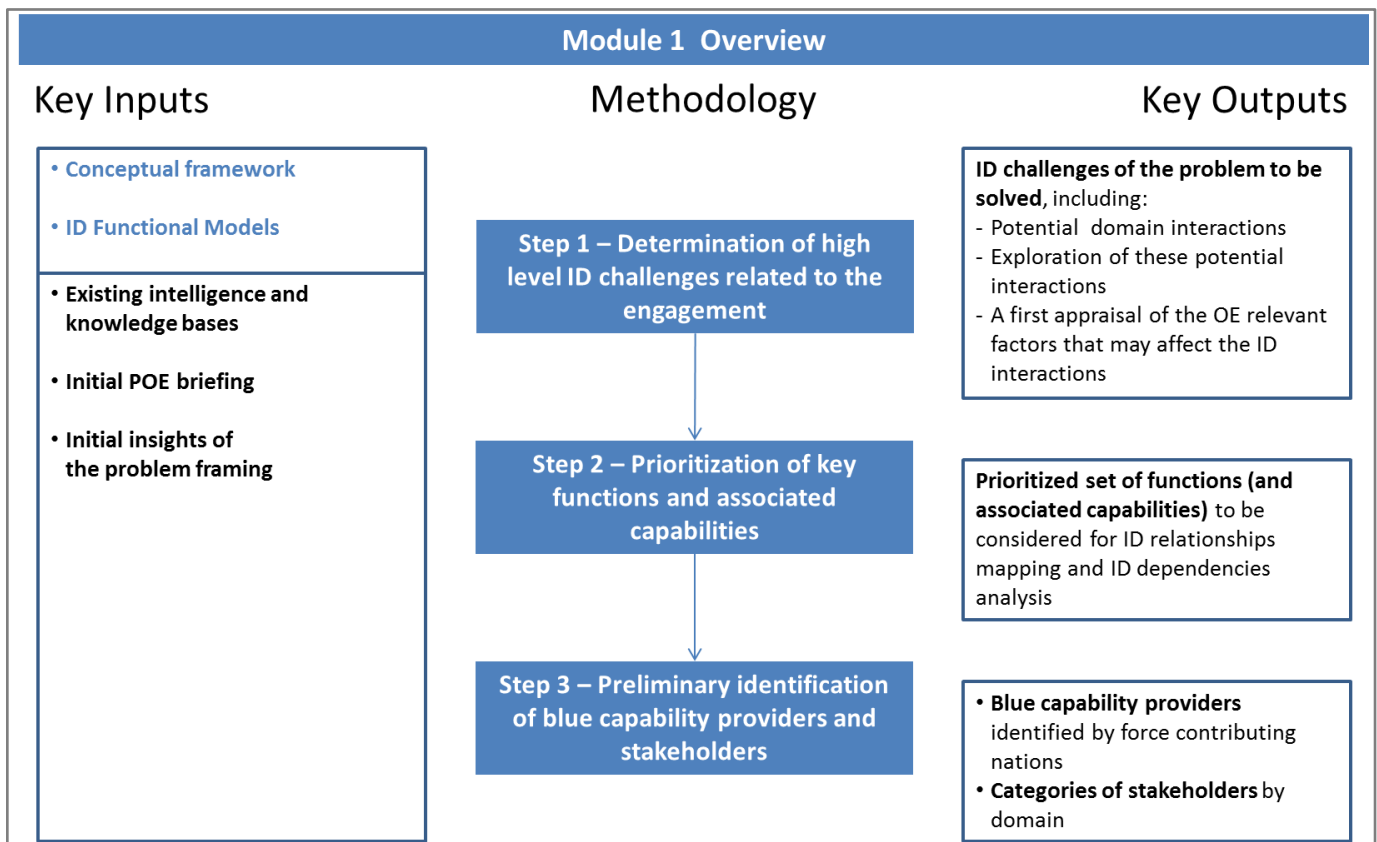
Module 1 Overview

Key Inputs

• Conceptual framework

• ID Functional Models

• Existing intelligence and knowledge bases

• Initial POE briefing

• Initial insights of the problem framing

Methodology

Step 1 – Determination of high level ID challenges related to the engagement

Step 2 – Prioritization of key functions and associated capabilities

Step 3 – Preliminary identification of blue capability providers and stakeholders

Key Outputs

ID challenges of the problem to be solved, including:
- Potential domain interactions
- Exploration of these potential interactions
- A first appraisal of the OE relevant factors that may affect the ID interactions

Prioritized set of functions (and associated capabilities) to be considered for ID relationships mapping and ID dependencies analysis

• Blue capability providers identified by force contributing nations
• Categories of stakeholders by domain